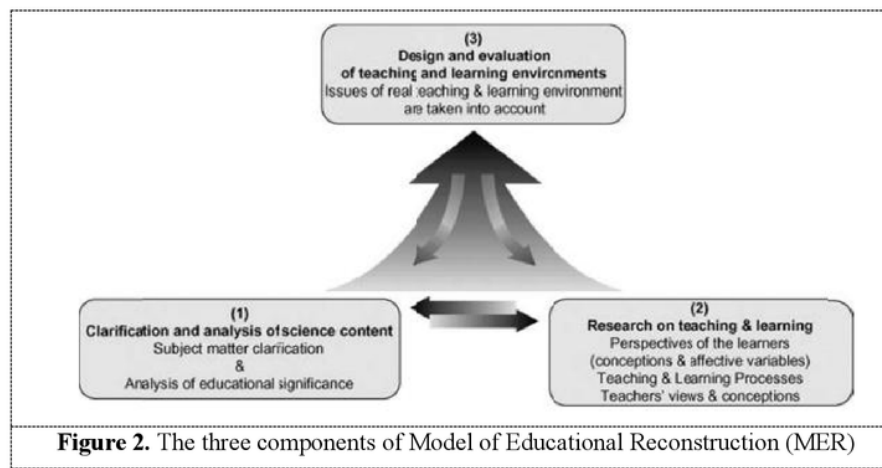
(3)
Design and evaluation of teaching and learning environments
Issues of real :eaching & learning environment are taken into account

(1)
Clarification and analysis ofscience content
Subject matter clarification
&
Analysis of educational significance

(2)
Research on teaching & learning
Perspectives of the learners (conceptions & affective variables)
Teaching & Learning Processes
Teachers' views & conceptions

**Figure 2.** The three components of Model of Educational Reconstruction (MER)